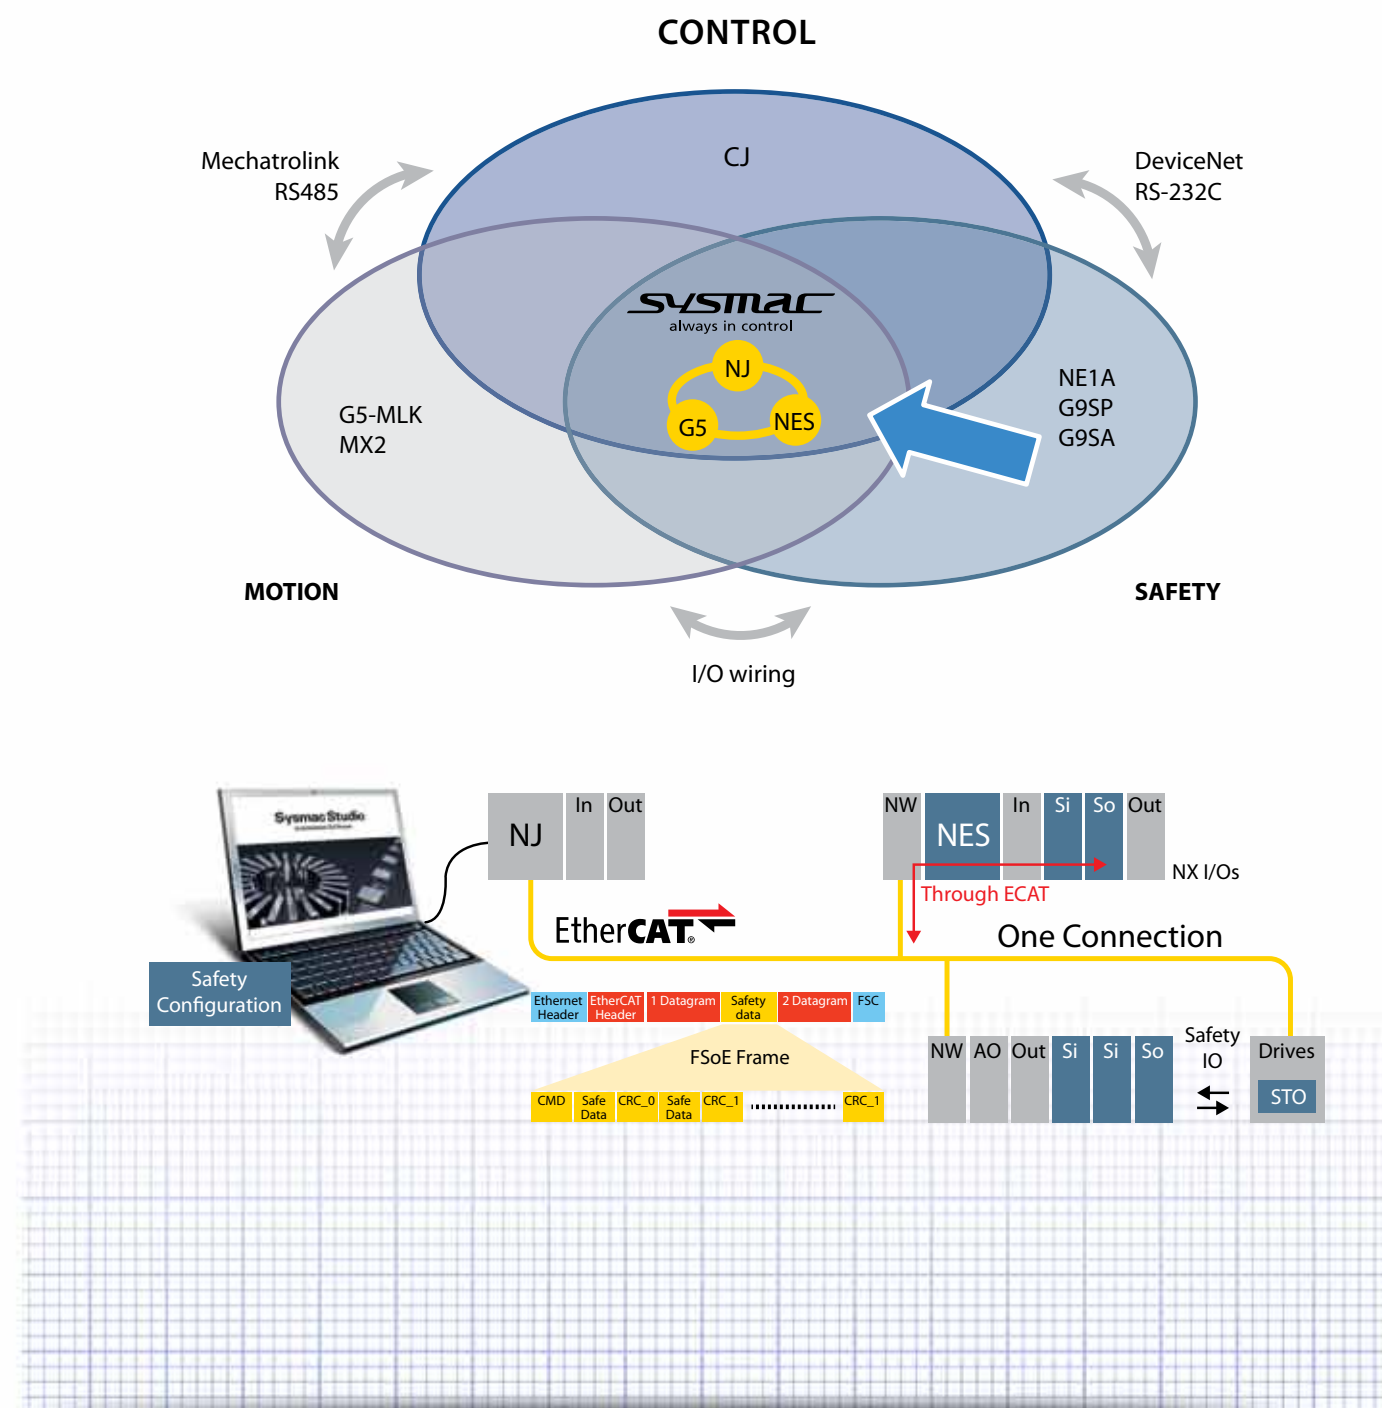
CONTROL

Mechatrolink
RS485

CJ

DeviceNet
RS-232C

SYSMAC
always in control

NJ
G5
NES

G5-MLK
MX2

NE1A
G9SP
G9SA

MOTION

SAFETY

I/O wiring

Sysmac Studio

Safety Configuration

| NJ | In | Out |
|---|---|---|

| NW | NES | In | Si | So | Out |
|---|---|---|---|---|---|

NX I/Os

Through ECAT

EtherCAT®

One Connection

| Ethernet Header | EtherCAT Header | 1 Datagram | Safety data | 2 Datagram | FSC |
|---|---|---|---|---|---|

FSoE Frame

| CMD | Safe Data | CRC_0 | Safe Data | CRC_1 | ........... | CRC_1 |
|---|---|---|---|---|---|---|

| NW | AO | Out | Si | Si | So |
|---|---|---|---|---|---|

Safety IO

Drives
STO